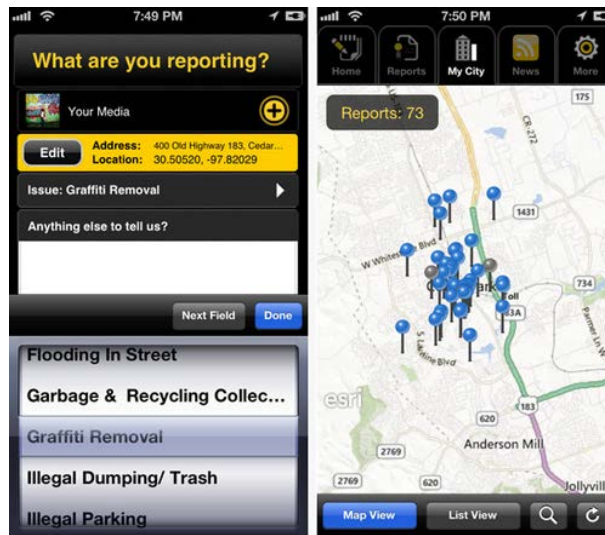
7:49 PM

What are you reporting?

Your Media

Edit

Address: 400 Old Highway 183, Cedar...
Location: 30.50520, -97.82029

Issue: Graffiti Removal

Anything else to tell us?

Next Field

Done

Flooding In Street

Garbage & Recycling Collec...

Graffiti Removal

Illegal Dumping/ Trash

Illegal Parking

7:50 PM

Home

Reports

My City

News

More

Reports: 73

175

CR-272

1431

W Whitestone Blvd

Toll

183A

S Lakeline Blvd

620

183

Anderson Mill

2769

2769

esri

Jollyvill

Map View

List View